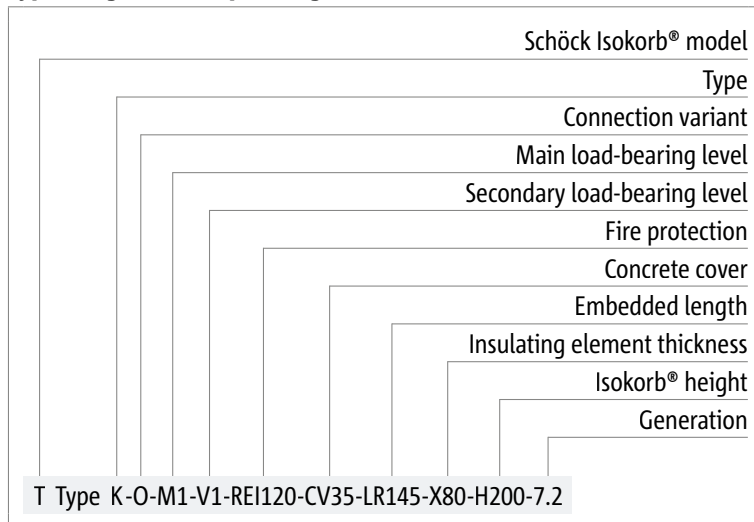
Schöck Isokorb® model

Type

Connection variant

Main load-bearing level

Secondary load-bearing level

Fire protection

Concrete cover

Embedded length

Insulating element thickness

Isokorb® height

Generation

T Type K-O-M1-V1-REI120-CV35-LR145-X80-H200-7.2